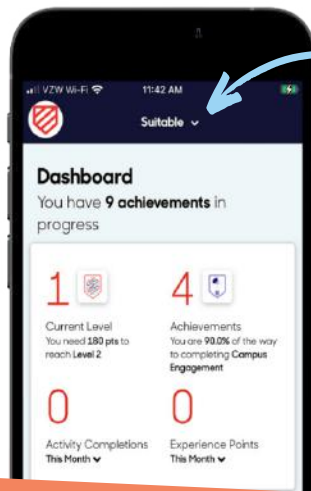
VZW Wi-Fi 11:42 AM

Suitable

Dashboard
You have 9 achievements in progress

1
Current Level
You need 180 pts to reach Level 2

4
Achievements
You are 90.0% of the way to completing Campus Engagement

0
Activity Completions
This Month

0
Experience Points
This Month